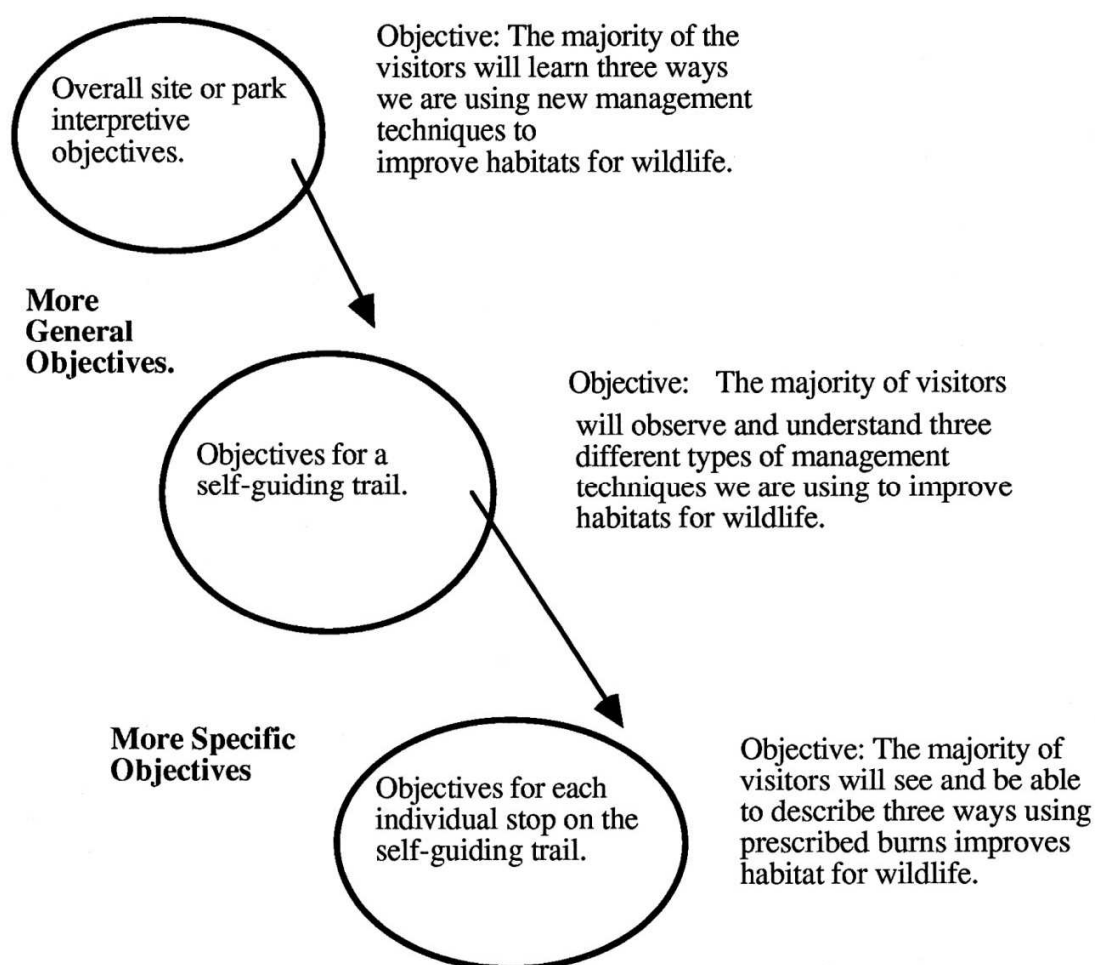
Overall site or park interpretive objectives.

Objective: The majority of the visitors will learn three ways we are using new management techniques to
improve habitats for wildlife.

More General Objectives.

Objectives for a self-guiding trail.

Objective: The majority of visitors will observe and understand three different types of management techniques we are using to improve habitats for wildlife.

More Specific Objectives

Objectives for each individual stop on the self-guiding trail.

Objective: The majority of visitors will see and be able to describe three ways using prescribed burns improves habitat for wildlife.